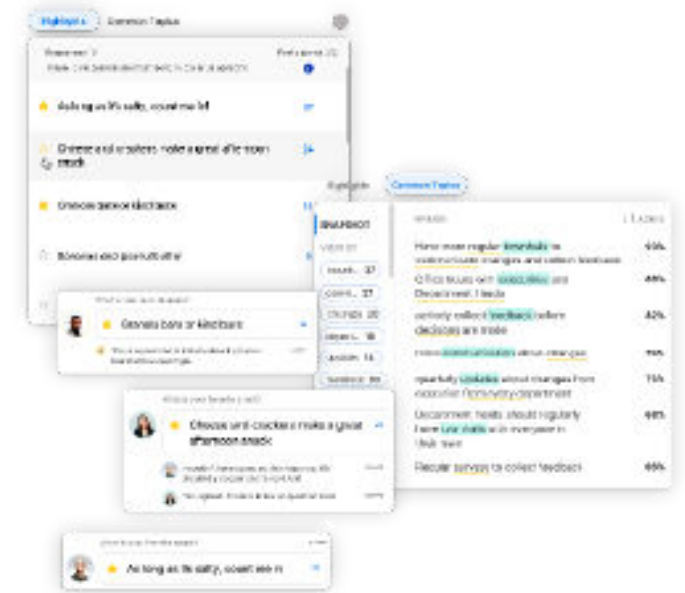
Highlights   Common Topics

As long as it's salty, count me in!

Cheese and crackers make a great afternoon snack

Granola bars or kind bars

Bananas and peanut butter

Granola bars or kind bars

Choose and crackers make a great afternoon snack

As long as it's salty, count me in

Highlights   Common Topics

SNAPSHOT

Have more regular town halls to communicate changes and collect feedback   45%

Office hours with executives and Department Heads   40%

actively collect feedback before decisions are made   42%

more communication about changes   75%

quarterly updates about changes from executive from every department   75%

Department heads should regularly have live chats with everyone in their team   60%

Regular surveys to collect feedback   65%